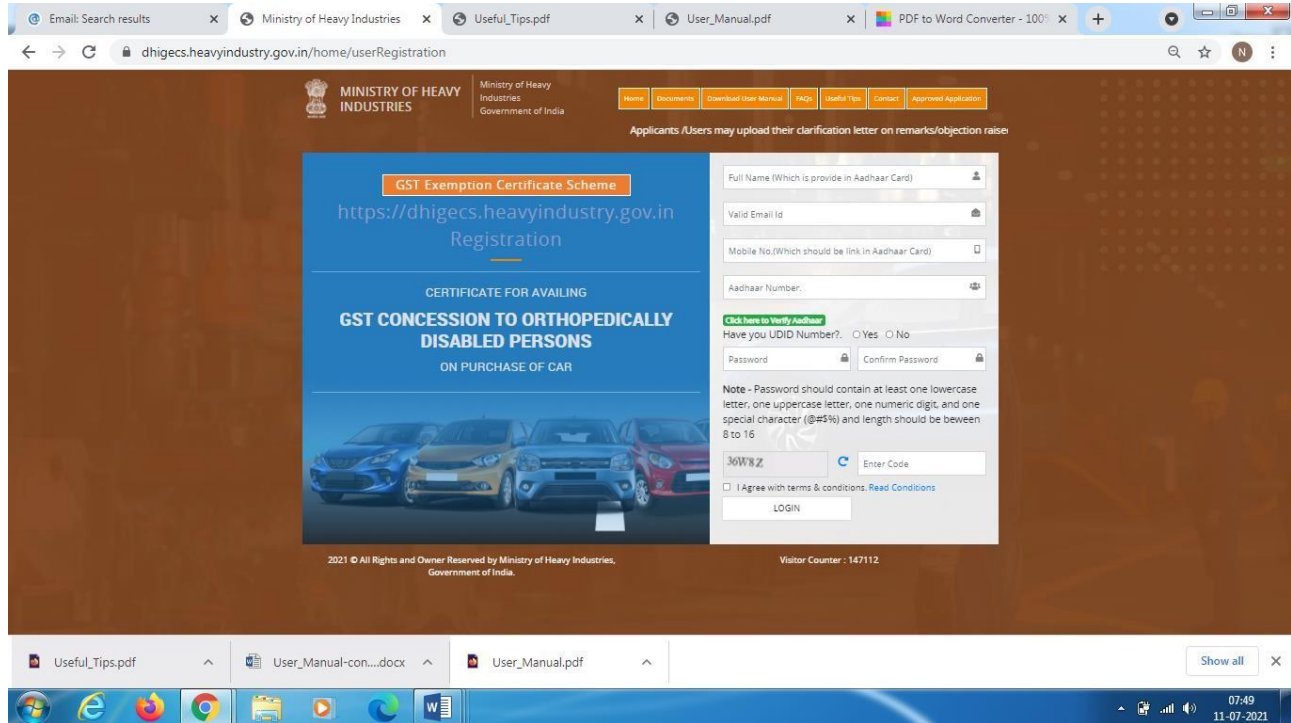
Email: Search results × Ministry of Heavy Industries × Useful_Tips.pdf × User_Manual.pdf × PDF to Word Converter - 100 × +

dhigecs.heavyindustry.gov.in/home/userRegistration

N

MINISTRY OF HEAVY INDUSTRIES

Ministry of Heavy Industries Government of India

Home Documents Download User Manual FAQs Useful Tips Contact Approved Application

Applicants /Users may upload their clarification letter on remarks/objection raise

GST Exemption Certificate Scheme

https://dhigecs.heavyindustry.gov.in Registration

CERTIFICATE FOR AVAILING

GST CONCESSION TO ORTHOPEDICALLY DISABLED PERSONS

ON PURCHASE OF CAR

Full Name (Which is provide in Aadhaar Card)

Valid Email Id

Mobile No.(Which should be link in Aadhaar Card)

Aadhaar Number.

Click here to Verify Aadhaar

Have you UDID Number?. ○ Yes ○ No

Password

Confirm Password

Note - Password should contain at least one lowercase letter, one uppercase letter, one numeric digit, and one special character (@#$%) and length should be beween 8 to 16

36W8Z

Enter Code

I Agree with terms & conditions. Read Conditions

LOGIN

2021 © All Rights and Owner Reserved by Ministry of Heavy Industries, Government of India.

Visitor Counter : 147112

Useful_Tips.pdf

User_Manual-con....docx

User_Manual.pdf

Show all ×

07:49
11-07-2021